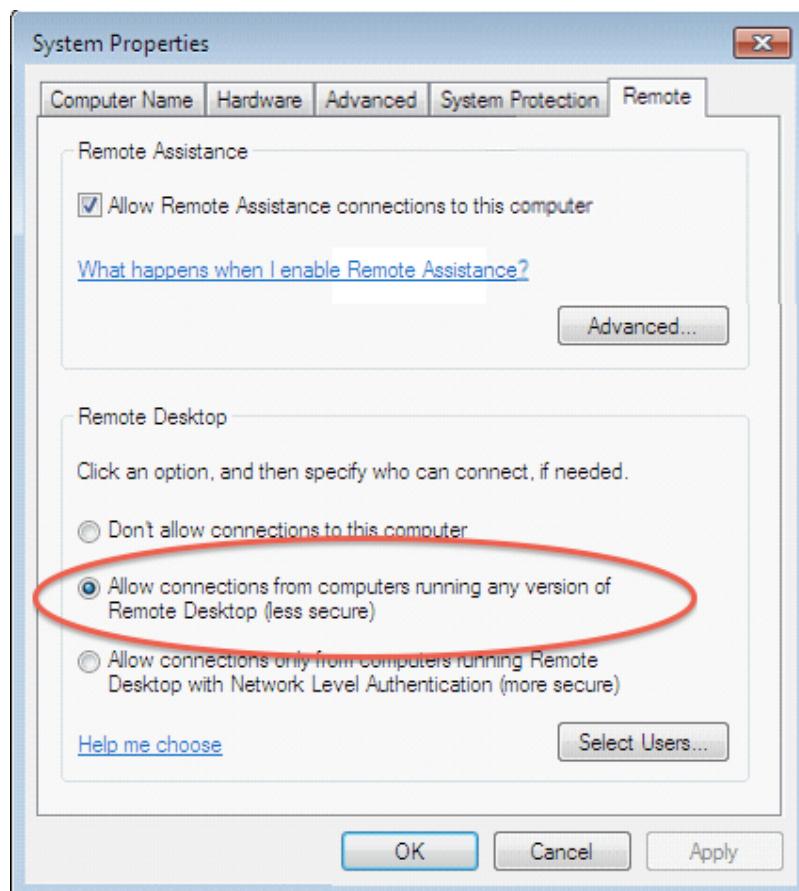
System Properties

Computer Name | Hardware | Advanced | System Protection | Remote

Remote Assistance

Allow Remote Assistance connections to this computer

What happens when I enable Remote Assistance?

Advanced...

Remote Desktop

Click an option, and then specify who can connect, if needed.

Don't allow connections to this computer

Allow connections from computers running any version of Remote Desktop (less secure)

Allow connections only from computers running Remote Desktop with Network Level Authentication (more secure)

Help me choose

Select Users...

OK

Cancel

Apply